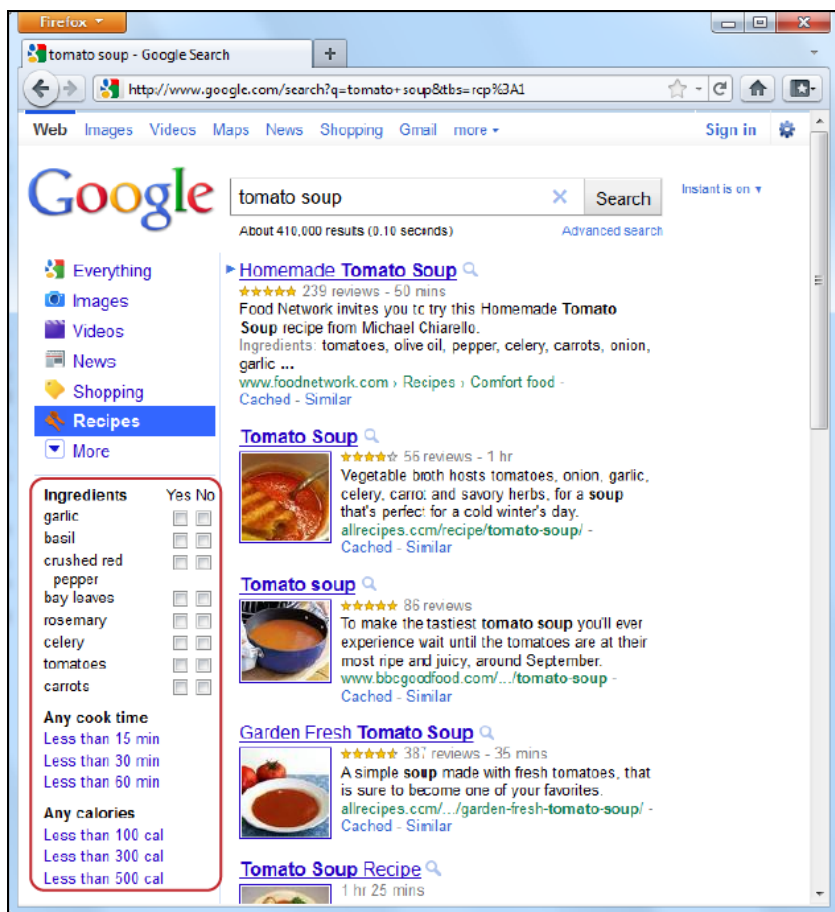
Firefox

tomato soup - Google Search

+

http://www.google.com/search?q=tomato+soup&tbs=rcp%3A1

Web Images Videos Maps News Shopping Gmail more ▾

Sign in

Google

tomato soup

Search

Instant is on ▾

About 410,000 results (0.10 seconds)

Advanced search

Everything
Images
Videos
News
Shopping
Recipes
More

Ingredients Yes No
garlic
basil
crushed red pepper
bay leaves
rosemary
celery
tomatoes
carrots

Any cook time
Less than 15 min
Less than 30 min
Less than 60 min

Any calories
Less than 100 cal
Less than 300 cal
Less than 500 cal

Homemade Tomato Soup
239 reviews - 50 mins
Food Network invites you to try this Homemade Tomato Soup recipe from Michael Chiarello.
Ingredients: tomatoes, olive oil, pepper, celery, carrots, onion, garlic ...
www.foodnetwork.com › Recipes › Comfort food -
Cached - Similar

Tomato Soup
56 reviews - 1 hr
Vegetable broth hosts tomatoes, onion, garlic, celery, carrot and savory herbs, for a soup that's perfect for a cold winter's day.
allrecipes.com/recipe/tomato-soup/ -
Cached - Similar

Tomato soup
86 reviews
To make the tastiest tomato soup you'll ever experience wait until the tomatoes are at their most ripe and juicy, around September.
www.bbcgoodfood.com/.../tomato-soup -
Cached - Similar

Garden Fresh Tomato Soup
387 reviews - 35 mins
A simple soup made with fresh tomatoes, that is sure to become one of your favorites.
allrecipes.com/.../garden-fresh-tomato-soup/ -
Cached - Similar

Tomato Soup Recipe
1 hr 25 mins